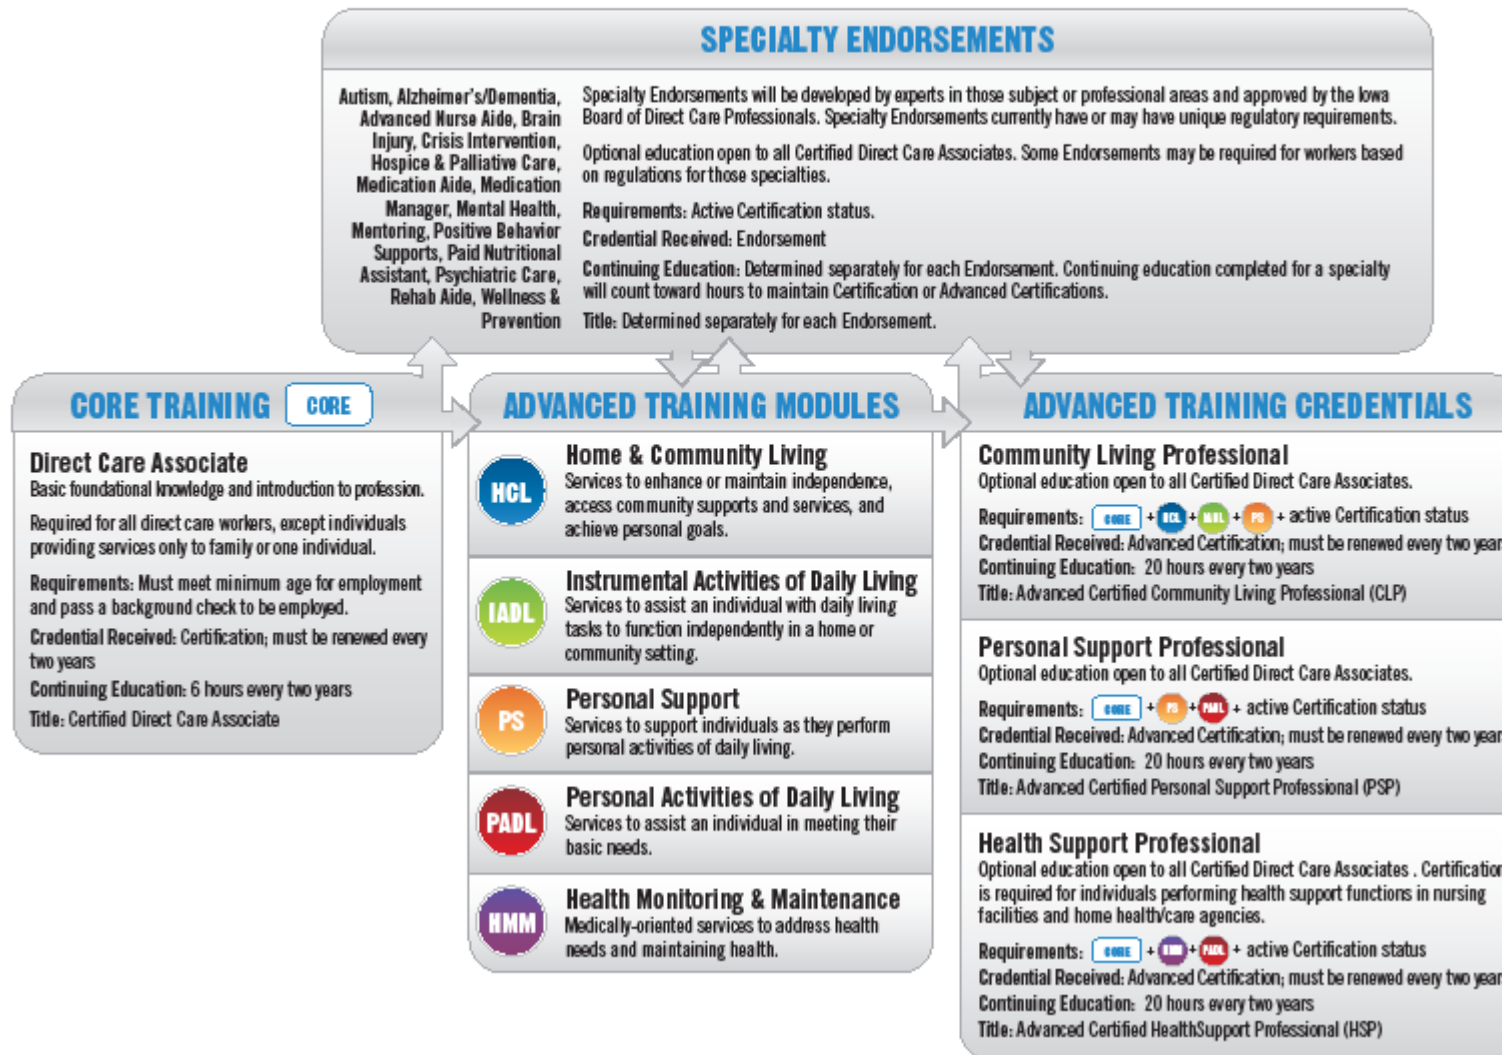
SPECIALTY ENDORSEMENTS

Autism, Alzheimer's/Dementia, Advanced Nurse Aide, Brain Injury, Crisis Intervention, Hospice & Palliative Care, Medication Aide, Medication Manager, Mental Health, Mentoring, Positive Behavior Supports, Paid Nutritional Assistant, Psychiatric Care, Rehab Aide, Wellness & Prevention

Specialty Endorsements will be developed by experts in those subject or professional areas and approved by the Iowa Board of Direct Care Professionals. Specialty Endorsements currently have or may have unique regulatory requirements.

Optional education open to all Certified Direct Care Associates. Some Endorsements may be required for workers based on regulations for those specialties.

Requirements: Active Certification status.

Credential Received: Endorsement

Continuing Education: Determined separately for each Endorsement. Continuing education completed for a specialty will count toward hours to maintain Certification or Advanced Certifications.

Title: Determined separately for each Endorsement.

CORE TRAINING CORE

Direct Care Associate
Basic foundational knowledge and introduction to profession.

Required for all direct care workers, except individuals providing services only to family or one individual.

Requirements: Must meet minimum age for employment and pass a background check to be employed.

Credential Received: Certification; must be renewed every two years

Continuing Education: 6 hours every two years

Title: Certified Direct Care Associate

ADVANCED TRAINING MODULES

HCL Home & Community Living
Services to enhance or maintain independence, access community supports and services, and achieve personal goals.

IADL Instrumental Activities of Daily Living
Services to assist an individual with daily living tasks to function independently in a home or community setting.

PS Personal Support
Services to support individuals as they perform personal activities of daily living.

PADL Personal Activities of Daily Living
Services to assist an individual in meeting their basic needs.

HMM Health Monitoring & Maintenance
Medically-oriented services to address health needs and maintaining health.

ADVANCED TRAINING CREDENTIALS

Community Living Professional
Optional education open to all Certified Direct Care Associates.
Requirements: CORE + HCL + IADL + PS + active Certification status
Credential Received: Advanced Certification; must be renewed every two year
Continuing Education: 20 hours every two years
Title: Advanced Certified Community Living Professional (CLP)

Personal Support Professional
Optional education open to all Certified Direct Care Associates.
Requirements: CORE + PS + PADL + active Certification status
Credential Received: Advanced Certification; must be renewed every two year
Continuing Education: 20 hours every two years
Title: Advanced Certified Personal Support Professional (PSP)

Health Support Professional
Optional education open to all Certified Direct Care Associates . Certificatio is required for individuals performing health support functions in nursing facilities and home health/care agencies.
Requirements: CORE + HMM + PADL + active Certification status
Credential Received: Advanced Certification; must be renewed every two year
Continuing Education: 20 hours every two years
Title: Advanced Certified HealthSupport Professional (HSP)